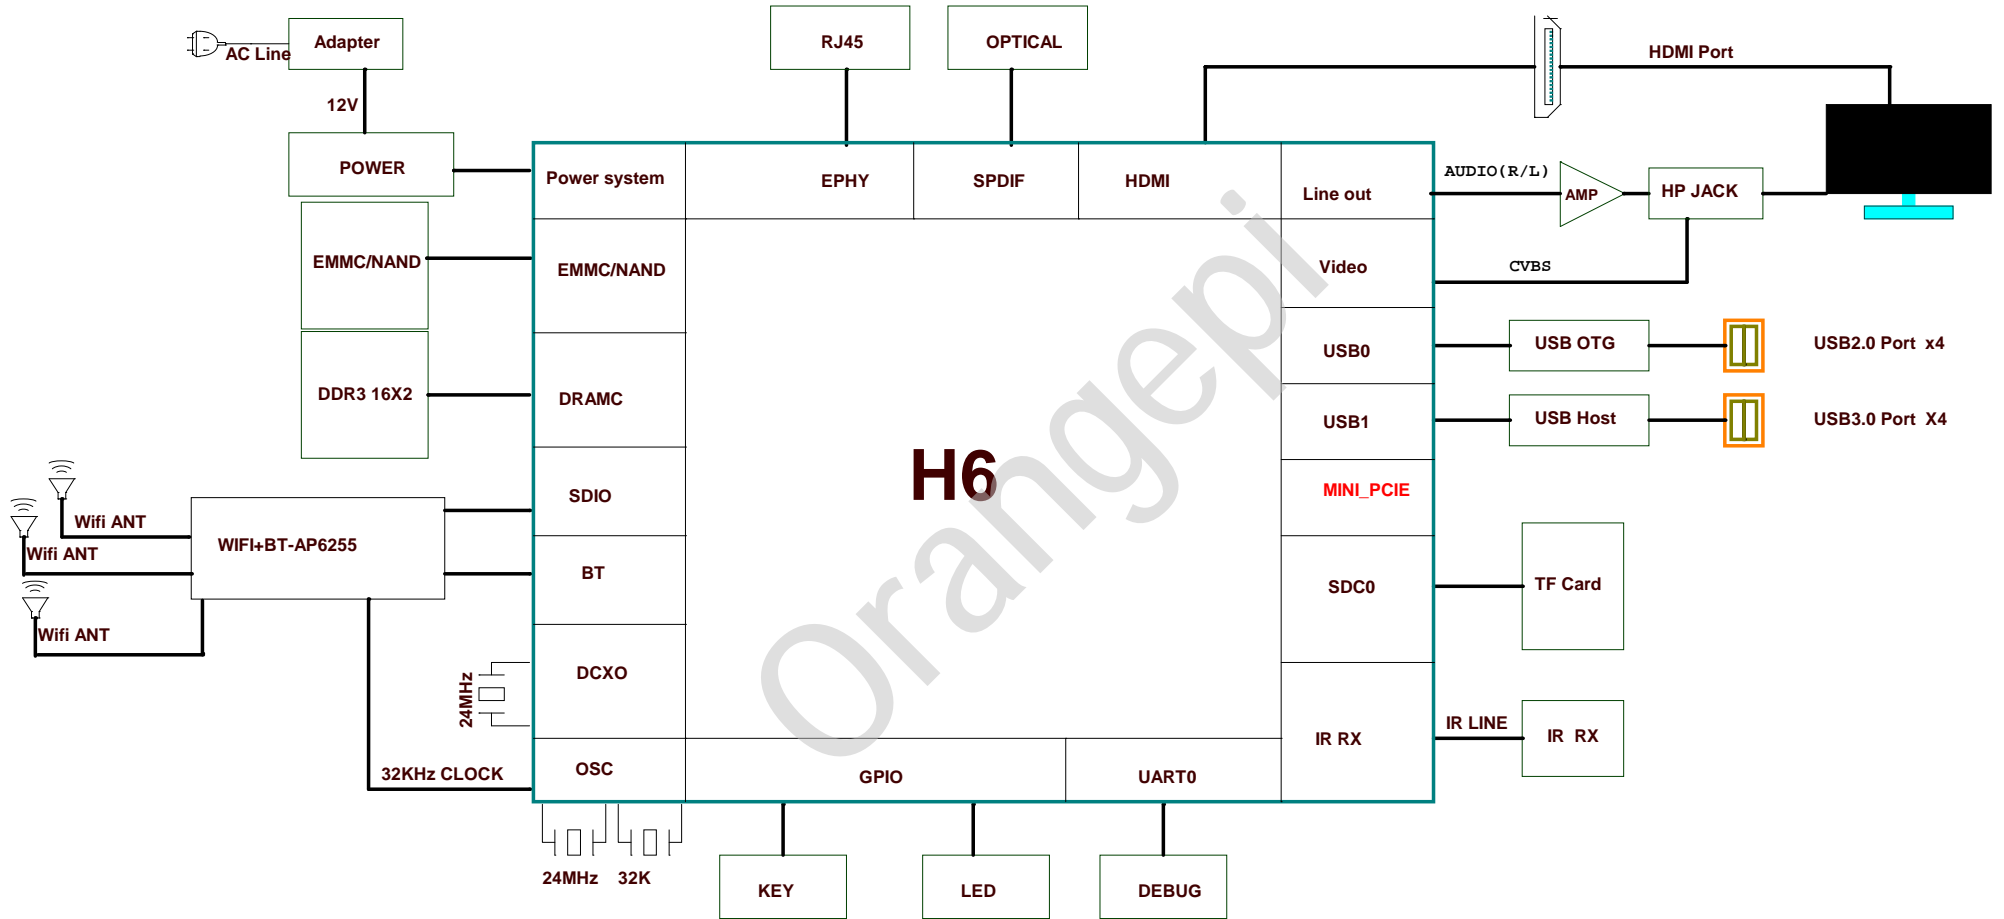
AC Line

Adapter

12V

POWER

EMMC/NAND

DDR3 16X2

Wifi ANT

Wifi ANT

Wifi ANT

WIFI+BT-AP6255

24MHz

32KHz CLOCK

RJ45

OPTICAL

HDMI Port

Power system

EPHY

SPDIF

HDMI

Line out

EMMC/NAND

Video

DRAMC

USB0

USB1

H6

MINI_PCIE

SDIO

BT

SDC0

DCXO

IR RX

OSC

GPIO

UART0

24MHz

32K

KEY

LED

DEBUG

AUDIO(R/L)

AMP

HP JACK

CVBS

USB OTG

USB2.0 Port x4

USB Host

USB3.0 Port X4

TF Card

IR LINE

IR RX

Orangepi